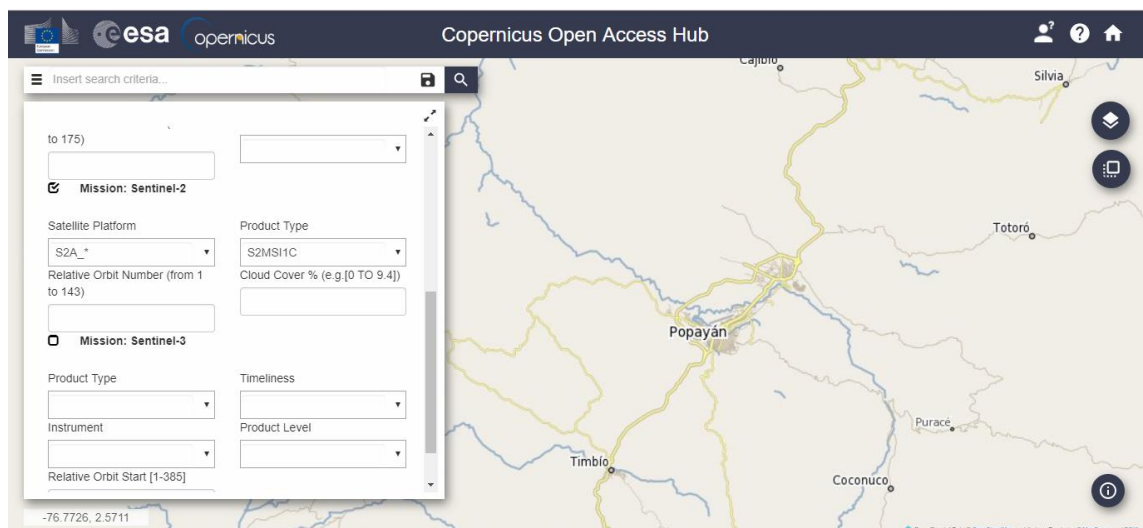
esa opernicus

Copernicus Open Access Hub

Insert search criteria...

to 175)

Mission: Sentinel-2

Satellite Platform

S2A_*

Product Type

S2MSI1C

Relative Orbit Number (from 1 to 143)

Cloud Cover % (e.g.[0 TO 9.4])

Mission: Sentinel-3

Product Type

Timeliness

Instrument

Product Level

Relative Orbit Start [1-385]

-76.7726, 2.5711

Cajibío

Silvia

Totoró

Popayán

Puracé

Timbío

Coconuco